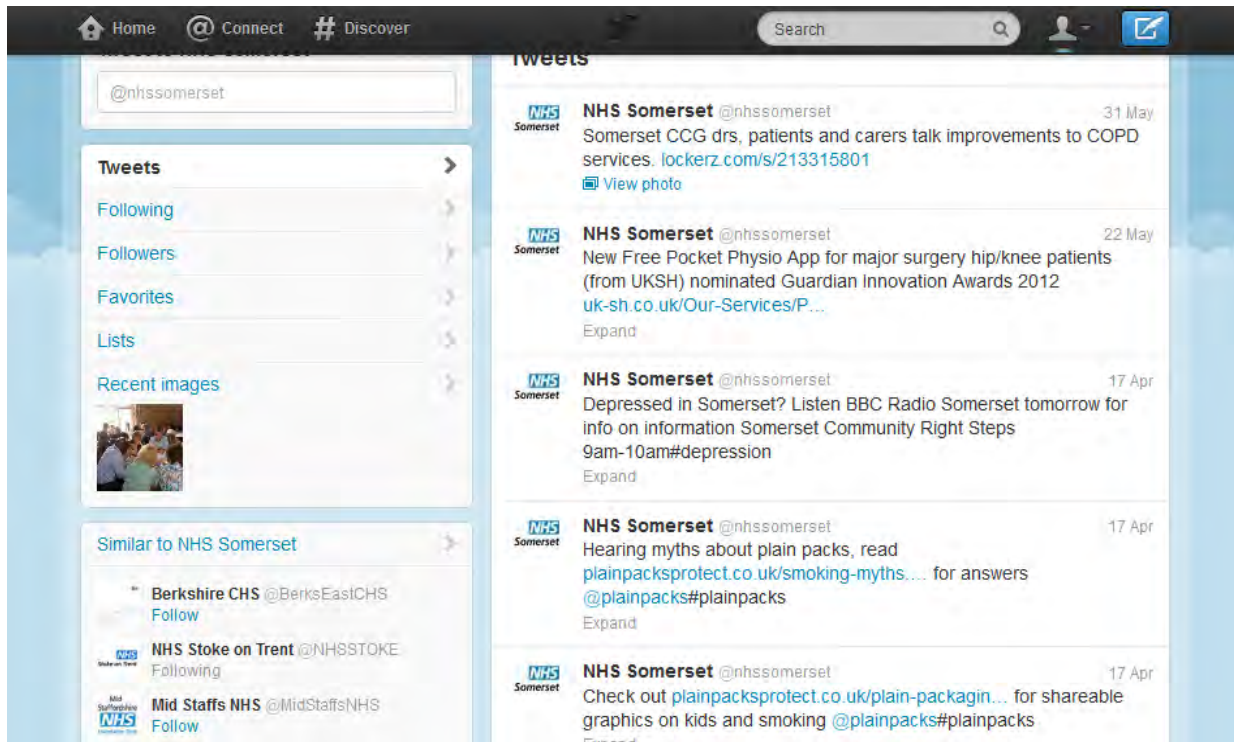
Home Connect # Discover

Search

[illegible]

@nhssomerset

Tweets

Following

Followers

Favorites

Lists

Recent images

Similar to NHS Somerset

Berkshire CHS @BerksEastCHS
Follow

NHS Stoke on Trent @NHSSTOKE
Following

Mid Staffs NHS @MidStaffsNHS
Follow

Tweets

NHS Somerset

NHS Somerset @nhssomerset 31 May
Somerset CCG drs, patients and carers talk improvements to COPD services. lockerz.com/s/213315801
View photo

NHS Somerset

NHS Somerset @nhssomerset 22 May
New Free Pocket Physio App for major surgery hip/knee patients (from UKSH) nominated Guardian Innovation Awards 2012 uk-sh.co.uk/Our-Services/P...
Expand

NHS Somerset

NHS Somerset @nhssomerset 17 Apr
Depressed in Somerset? Listen BBC Radio Somerset tomorrow for info on information Somerset Community Right Steps 9am-10am#depression
Expand

NHS Somerset

NHS Somerset @nhssomerset 17 Apr
Hearing myths about plain packs, read plainpacksprotect.co.uk/smoking-myths.... for answers @plainpacks#plainpacks
Expand

NHS Somerset

NHS Somerset @nhssomerset 17 Apr
Check out plainpacksprotect.co.uk/plain-packagin... for shareable graphics on kids and smoking @plainpacks#plainpacks
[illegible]